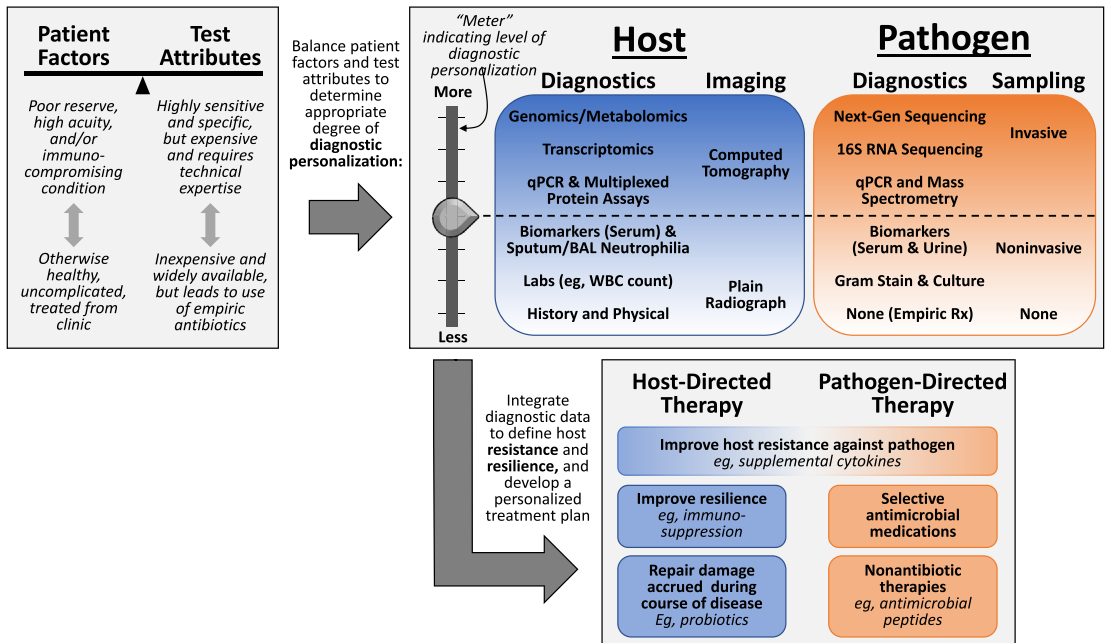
Patient Factors

Test Attributes

Poor reserve, high acuity, and/or immunocompromising condition

Highly sensitive and specific, but expensive and requires technical expertise

Otherwise healthy, uncomplicated, treated from clinic

Inexpensive and widely available, but leads to use of empiric antibiotics

Balance patient factors and test attributes to determine appropriate degree of **diagnostic personalization:**

"Meter" indicating level of diagnostic personalization

More

Less

Host

Diagnostics

Imaging

Genomics/Metabolomics

Transcriptomics

Computed Tomography

qPCR & Multiplexed Protein Assays

Biomarkers (Serum) & Sputum/BAL Neutrophilia

Labs (eg, WBC count)

Plain Radiograph

History and Physical

Pathogen

Diagnostics

Sampling

Next-Gen Sequencing

Invasive

16S RNA Sequencing

qPCR and Mass Spectrometry

Biomarkers (Serum & Urine)

Noninvasive

Gram Stain & Culture

None (Empiric Rx)

None

Integrate diagnostic data to define host **resistance** and **resilience,** and develop a personalized treatment plan

Host-Directed Therapy

Pathogen-Directed Therapy

Improve host resistance against pathogen
*eg, supplemental cytokines*

Improve resilience
*eg, immunosuppression*

Selective antimicrobial medications

Repair damage accrued during course of disease
*Eg, probiotics*

Nonantibiotic therapies
*eg, antimicrobial peptides*